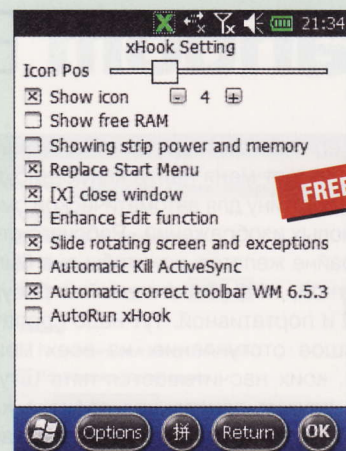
21:34
xHook Setting
Icon Pos
☒ Show icon ⊟ 4 ⊞
☐ Show free RAM
☐ Showing strip power and memory
☒ Replace Start Menu
☒ [X] close window
☐ Enhance Edit function
☒ Slide rotating screen and exceptions
☐ Automatic Kill ActiveSync
☒ Automatic correct toolbar WM 6.5.3
☐ AutoRun xHook
FREE
Options 拼 Return OK